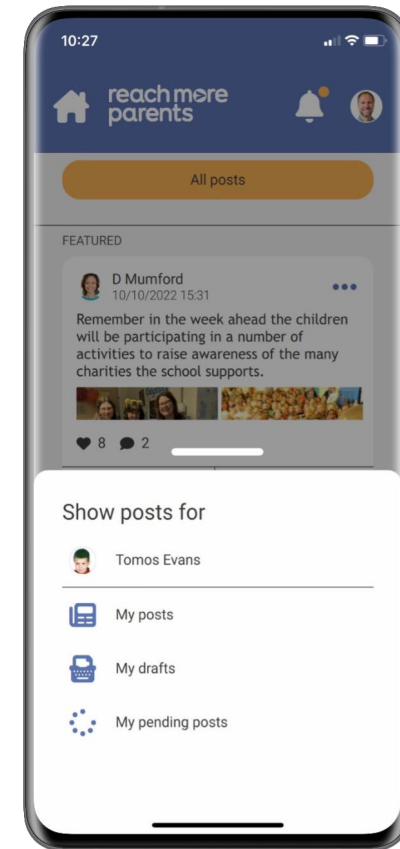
10:27

reach more parents

All posts

FEATURED

D Mumford
10/10/2022 15:31

Remember in the week ahead the children will be participating in a number of activities to raise awareness of the many charities the school supports.

8 2

Show posts for

Tomos Evans

My posts

My drafts

My pending posts